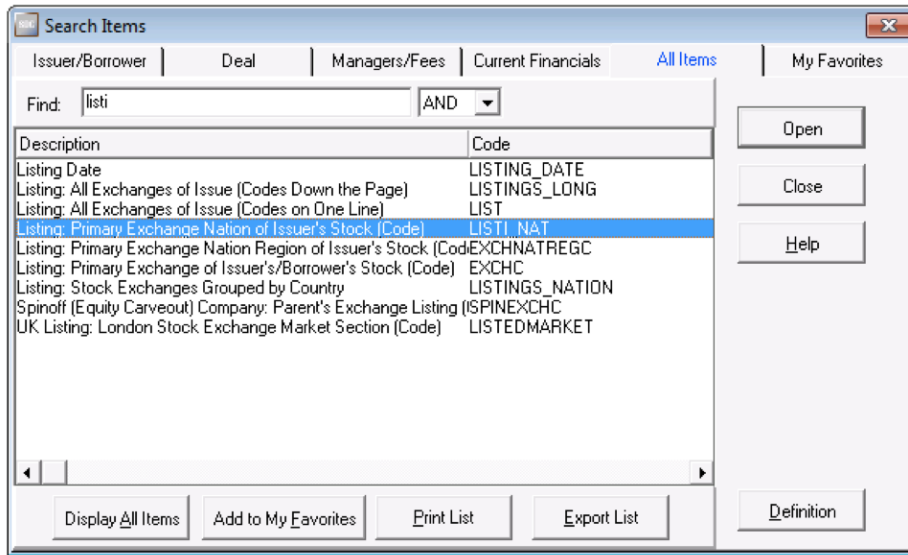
Search Items

Issuer/Borrower | Deal | Managers/Fees | Current Financials | All Items | My Favorites

Find: listi AND

| Description | Code |
|---|---|
| Listing Date | LISTING_DATE |
| Listing: All Exchanges of Issue (Codes Down the Page) | LISTINGS_LONG |
| Listing: All Exchanges of Issue (Codes on One Line) | LIST |
| Listing: Primary Exchange Nation of Issuer's Stock (Code) | LISTI_NAT |
| Listing: Primary Exchange Nation Region of Issuer's Stock (Code | EXCHNATREGC |
| Listing: Primary Exchange of Issuer's/Borrower's Stock (Code) | EXCHC |
| Listing: Stock Exchanges Grouped by Country | LISTINGS_NATION |
| Spinoff (Equity Carveout) Company: Parent's Exchange Listing (I | SPINEXCHC |
| UK Listing: London Stock Exchange Market Section (Code) | LISTEDMARKET |

Open
Close
Help

Display All Items
Add to My Favorites
Print List
Export List
Definition